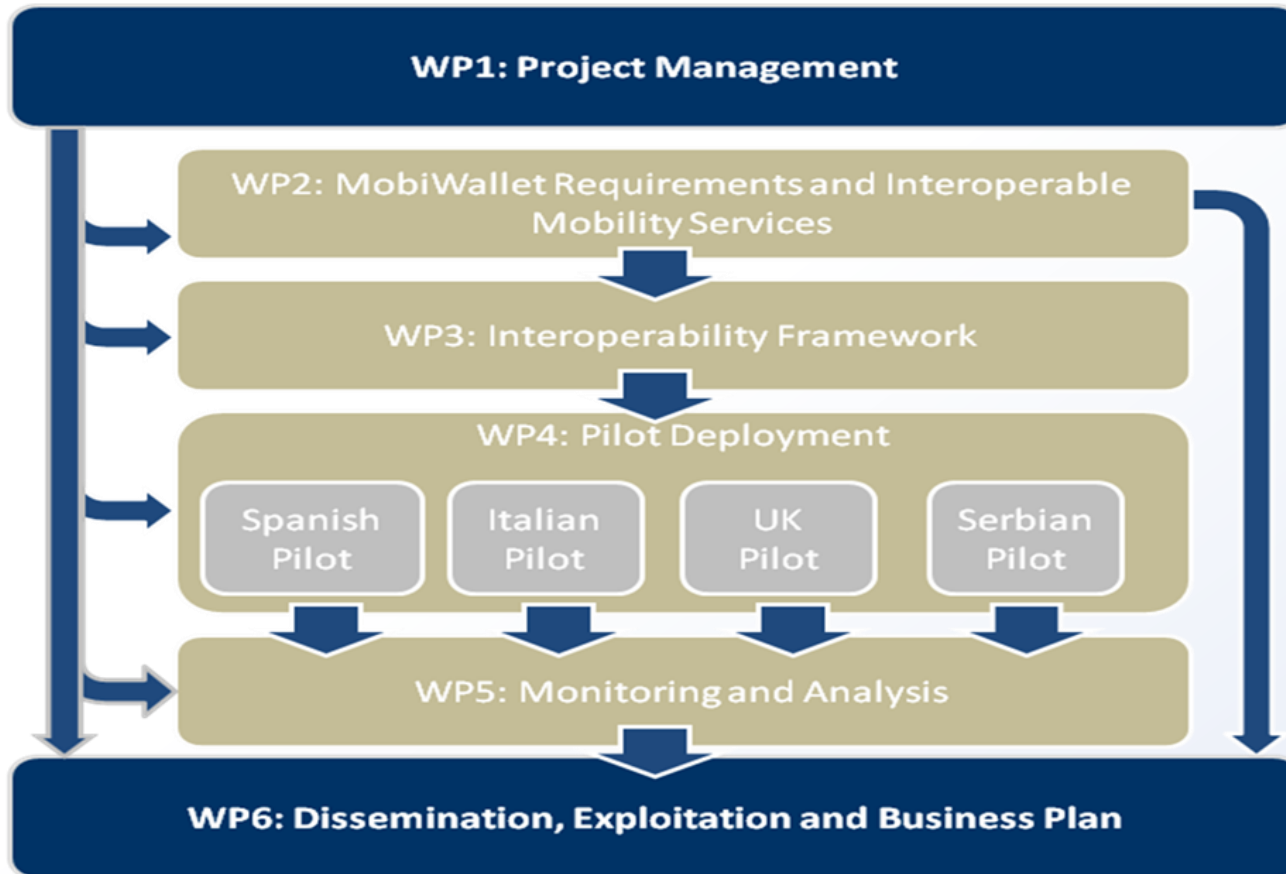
WP1: Project Management

WP2: MobiWallet Requirements and Interoperable Mobility Services

WP3: Interoperability Framework

WP4: Pilot Deployment

Spanish Pilot

Italian Pilot

UK Pilot

Serbian Pilot

WP5: Monitoring and Analysis

WP6: Dissemination, Exploitation and Business Plan